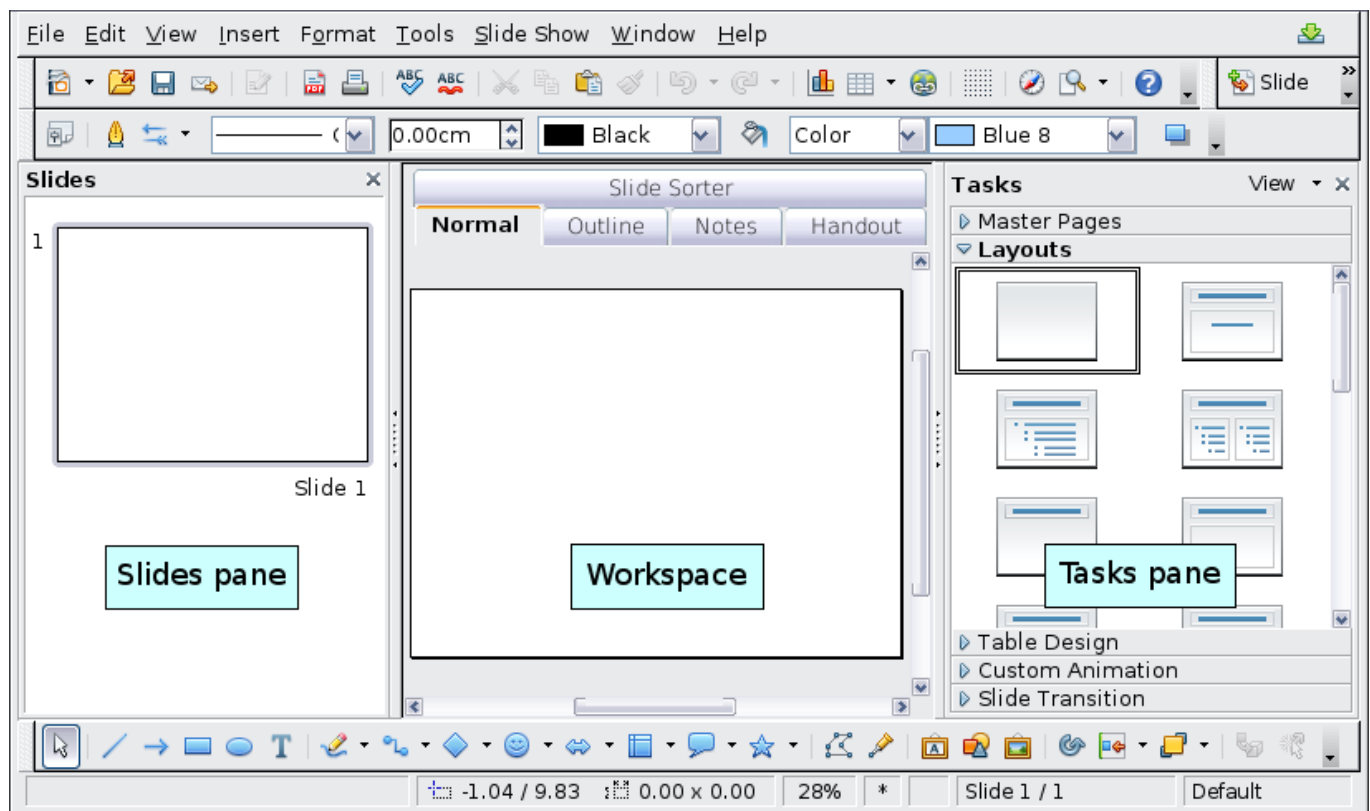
File Edit View Insert Format Tools Slide Show Window Help

Slide

0.00cm Black Color Blue 8

Slides

1

Slide 1

Slides pane

Slide Sorter

Normal Outline Notes Handout

Workspace

Tasks View

Master Pages

Layouts

Tasks pane

Table Design

Custom Animation

Slide Transition

-1.04 / 9.83 0.00 x 0.00 28% * Slide 1 / 1 Default